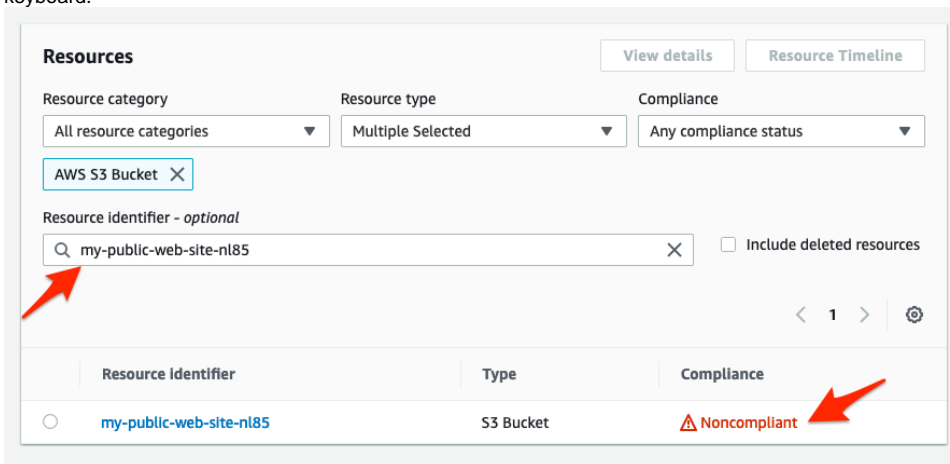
keyboard.

Resources

View details

Resource Timeline

Resource category

All resource categories

Resource type

Multiple Selected

Compliance

Any compliance status

AWS S3 Bucket

Resource identifier - optional

my-public-web-site-nl85

Include deleted resources

1

| | Resource identifier | Type | Compliance |
|---|---|---|---|
| | my-public-web-site-nl85 | S3 Bucket | Noncompliant |